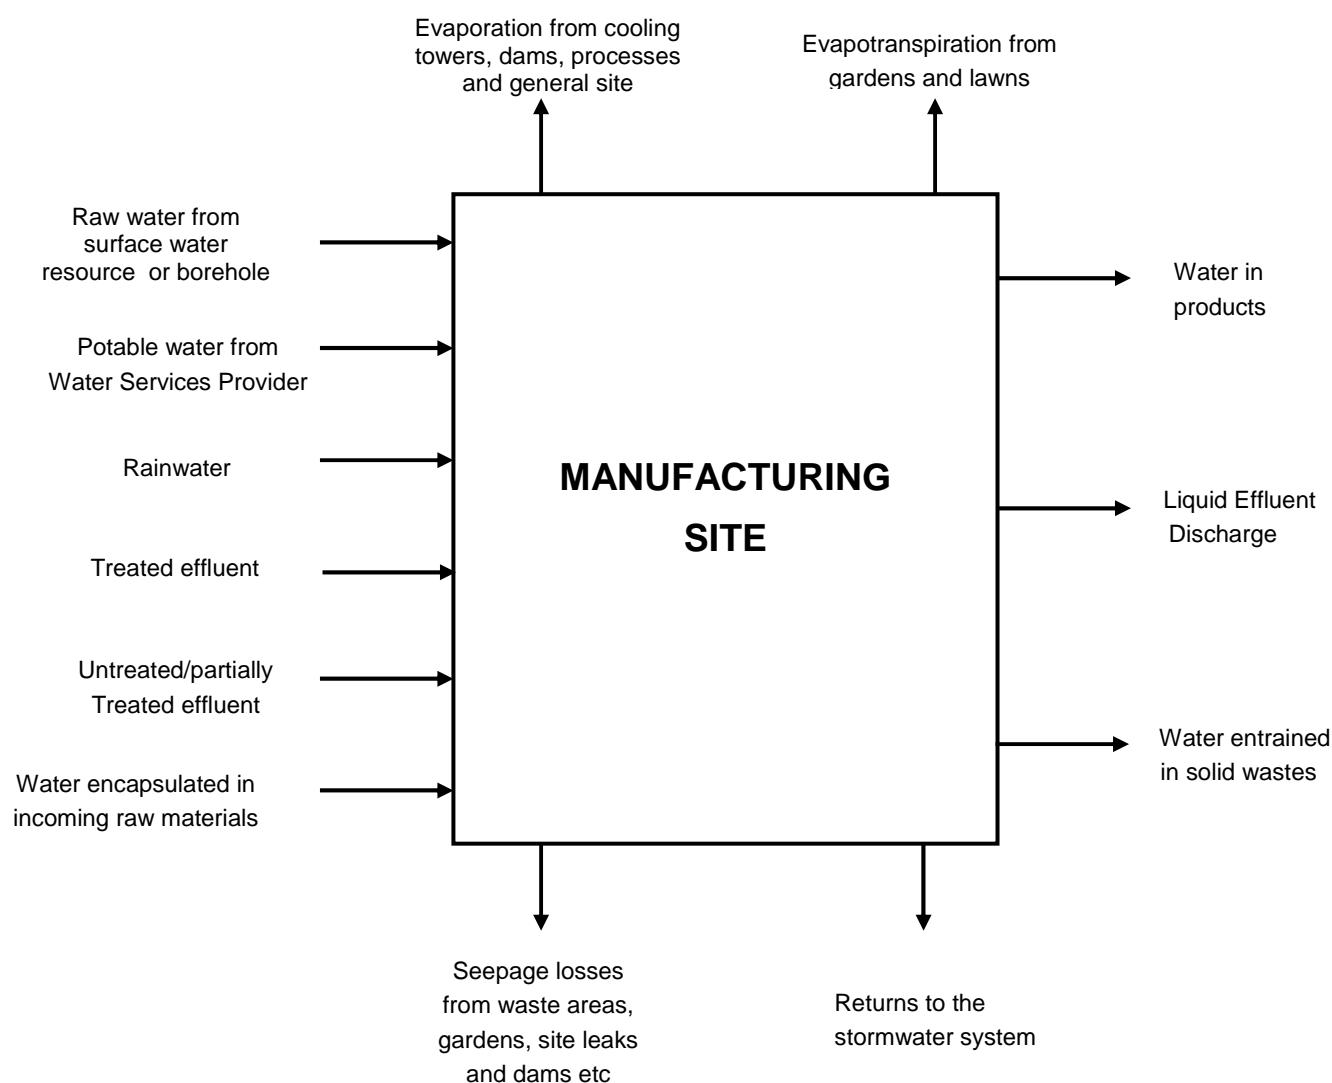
Evaporation from cooling towers, dams, processes and general site

Evapotranspiration from gardens and lawns

Raw water from surface water resource or borehole

Potable water from Water Services Provider

Rainwater

Treated effluent

Untreated/partially Treated effluent

Water encapsulated in incoming raw materials

MANUFACTURING SITE

Water in products

Liquid Effluent Discharge

Water entrained in solid wastes

Seepage losses from waste areas, gardens, site leaks and dams etc

Returns to the stormwater system